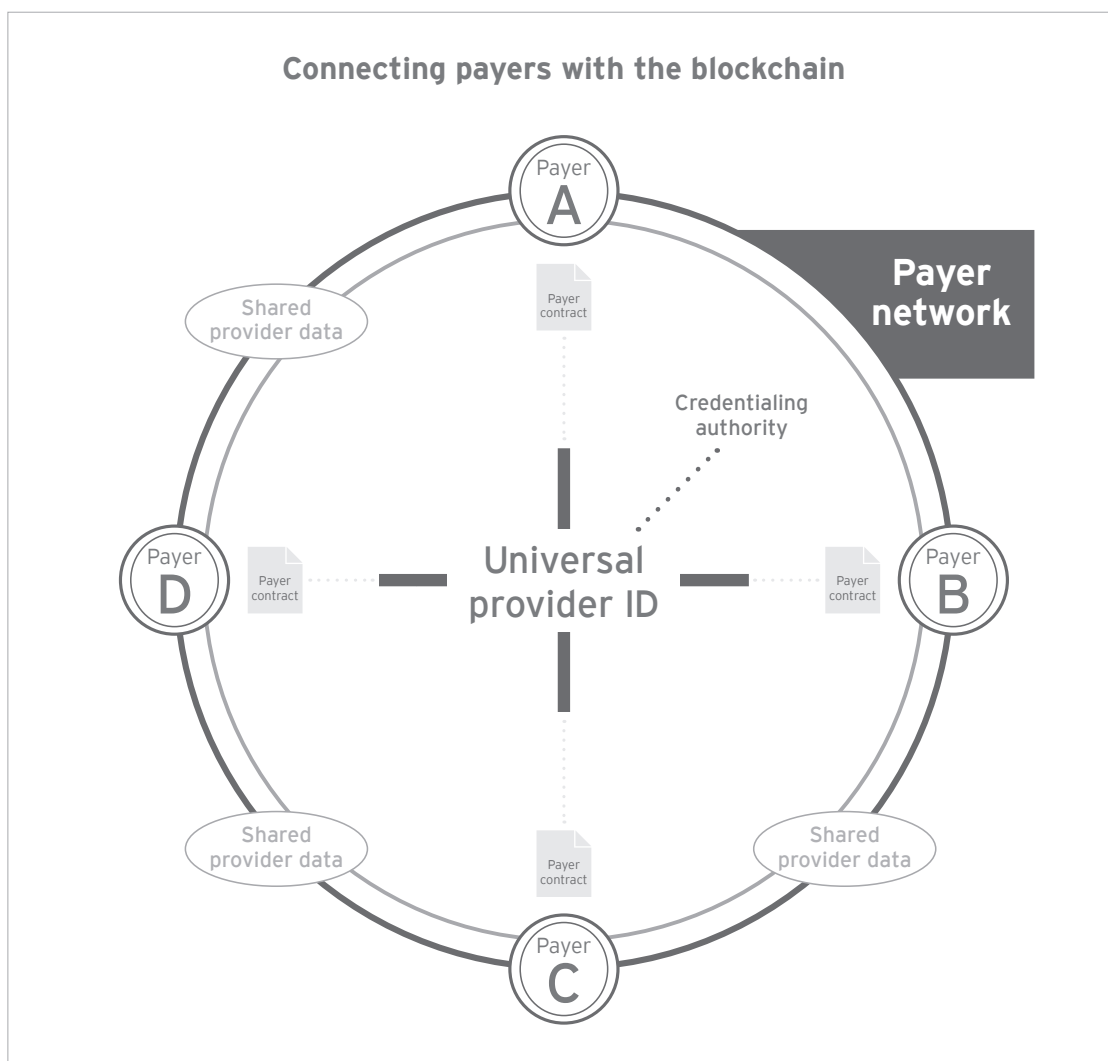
Connecting payers with the blockchain

Payer
A

Payer network

Shared provider data

Payer contract

Credentialing authority

Payer
D

Payer contract

Universal provider ID

Payer contract

Payer
B

Shared provider data

Payer contract

Shared provider data

Payer
C